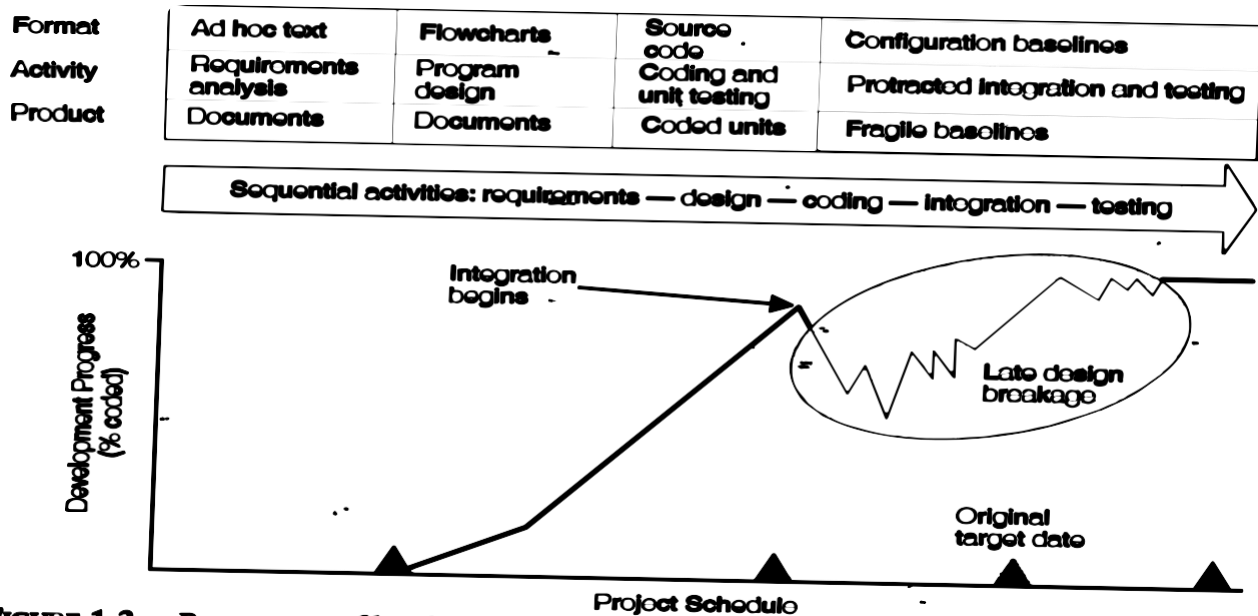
| Format | Ad hoc text | Flowcharts | Source code | Configuration baselines |
|---|---|---|---|---|
| Activity | Requirements analysis | Program design | Coding and unit testing | Protracted integration and testing |
| Product | Documents | Documents | Coded units | Fragile baselines |

Sequential activities: requirements — design — coding — integration — testing

100%

Development Progress (% coded)

Integration begins

Late design breakage

Original target date

Project Schedule

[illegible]IGURE 1-2 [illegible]